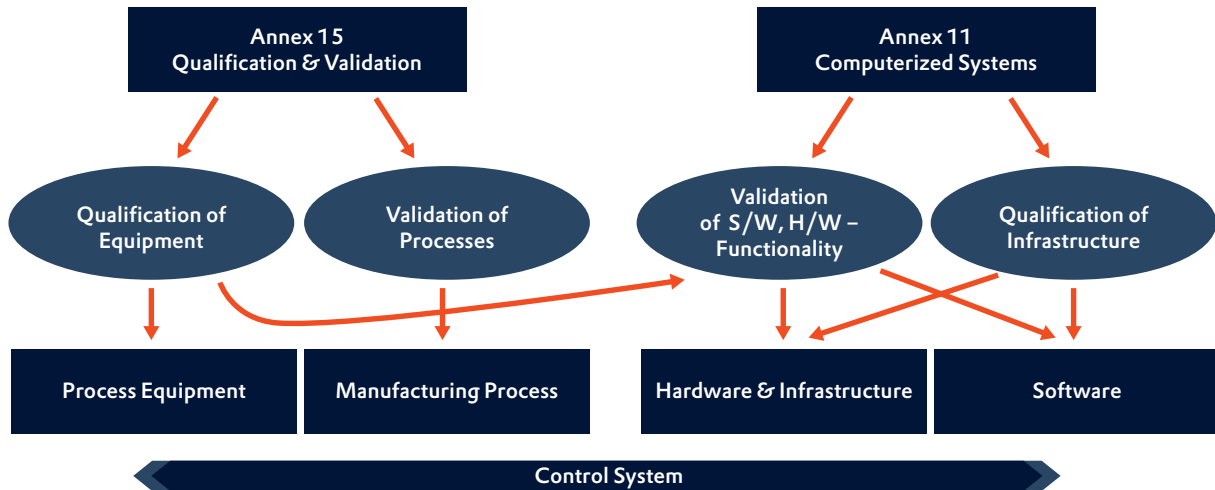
Annex 15
Qualification & Validation

Annex 11
Computerized Systems

Qualification of Equipment

Validation of Processes

Validation of S/W, H/W – Functionality

Qualification of Infrastructure

Process Equipment

Manufacturing Process

Hardware & Infrastructure

Software

Control System